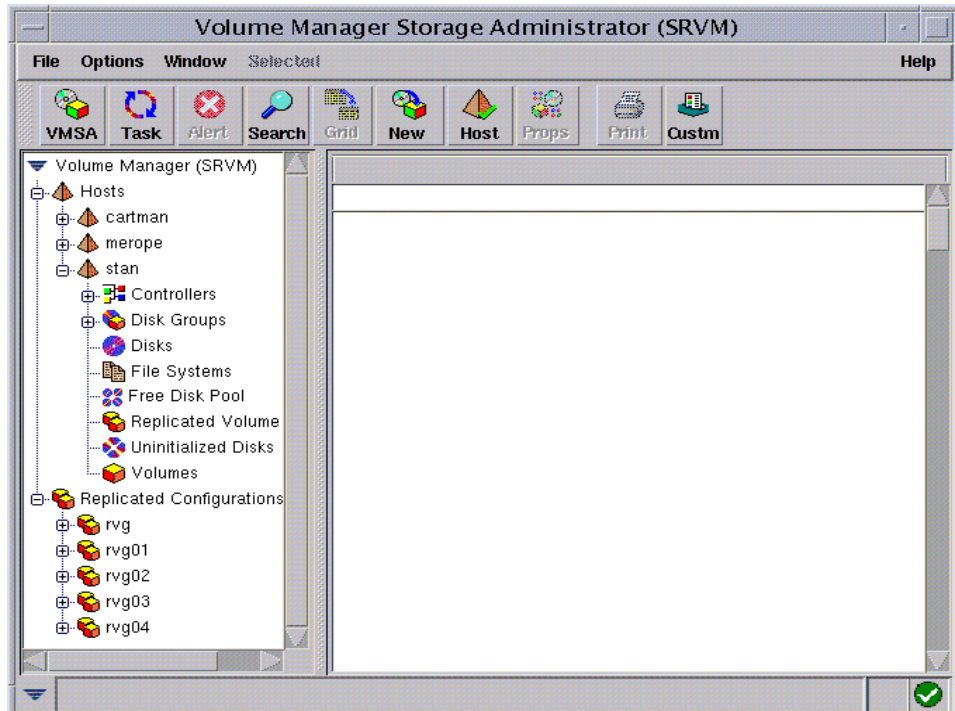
Volume Manager Storage Administrator (SRVM)

File Options Window Selected Help

VMSA Task Alert Search Grid New Host Props Print Custm

Volume Manager (SRVM)
Hosts
cartman
merope
stan
Controllers
Disk Groups
Disks
File Systems
Free Disk Pool
Replicated Volume
Uninitialized Disks
Volumes
Replicated Configurations
rvg
rvg01
rvg02
rvg03
rvg04